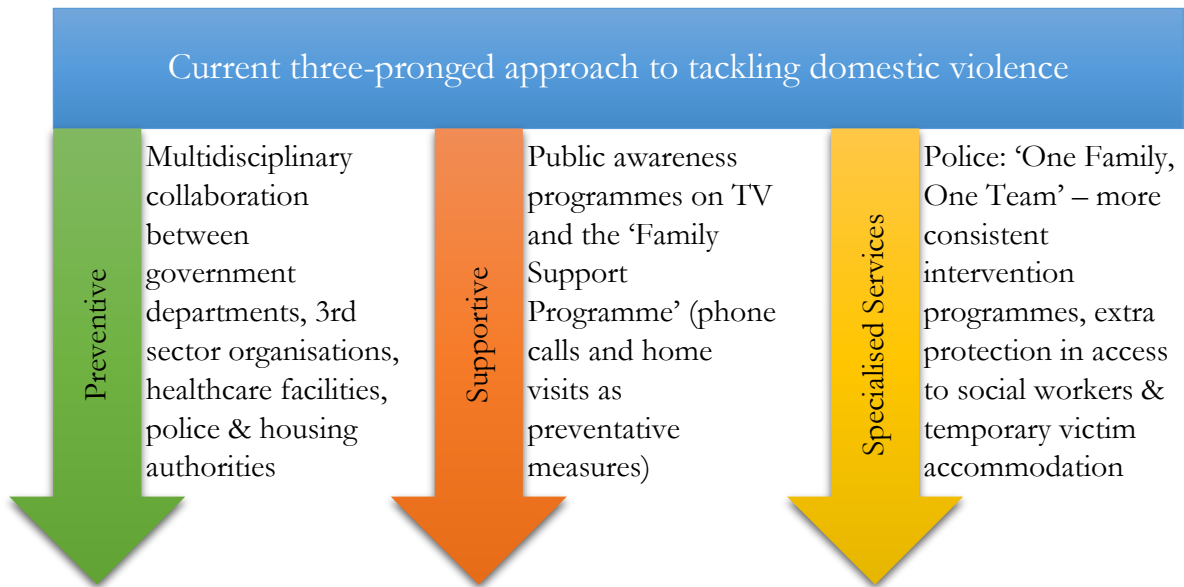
Current three-pronged approach to tackling domestic violence

Preventive

Multidisciplinary collaboration between government departments, 3rd sector organisations, healthcare facilities, police & housing authorities

Supportive

Public awareness programmes on TV and the 'Family Support Programme' (phone calls and home visits as preventative measures)

Specialised Services

Police: 'One Family, One Team' – more consistent intervention programmes, extra protection in access to social workers & temporary victim accommodation